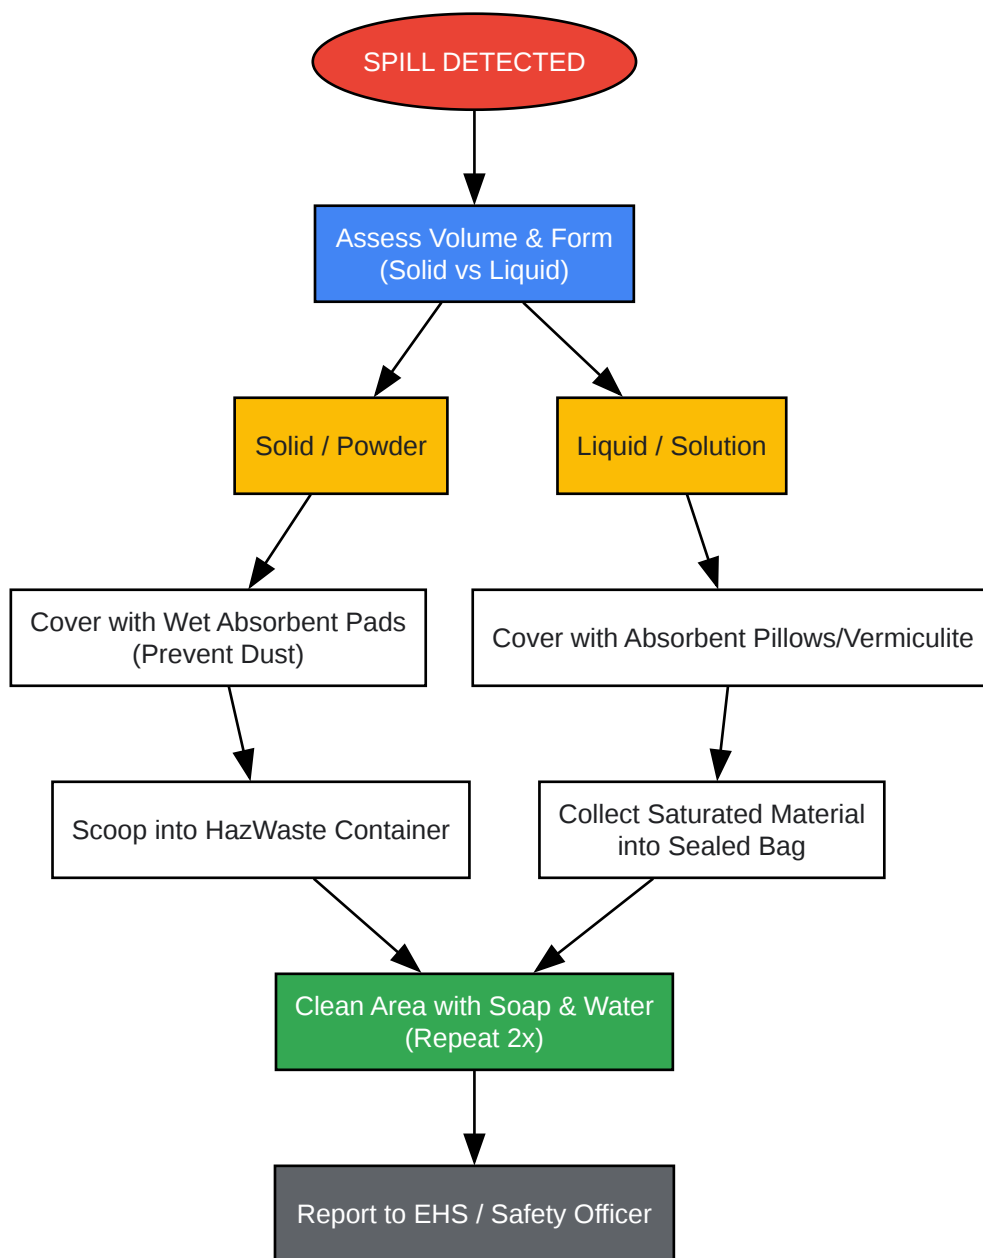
SPILL DETECTED

Assess Volume & Form
(Solid vs Liquid)

Solid / Powder

Liquid / Solution

Cover with Wet Absorbent Pads
(Prevent Dust)

Cover with Absorbent Pillows/Vermiculite

Scoop into HazWaste Container

Collect Saturated Material into Sealed Bag

Clean Area with Soap & Water
(Repeat 2x)

Report to EHS / Safety Officer